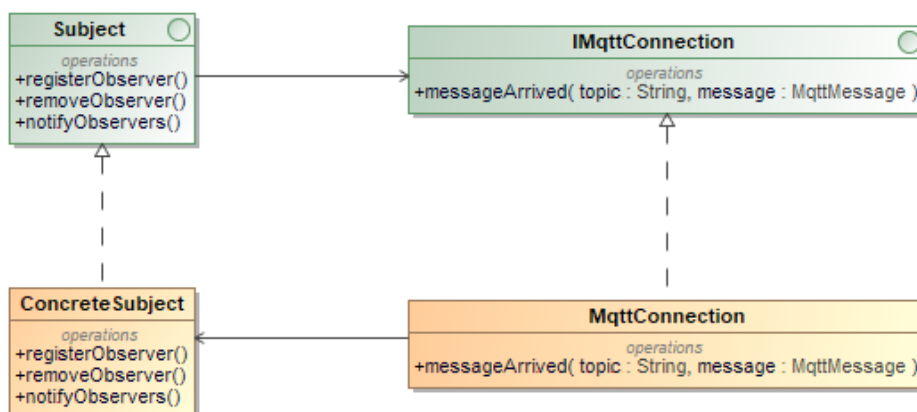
Subject

operations
+registerObserver()
+removeObserver()
+notifyObservers()

IMqttConnection

operations
+messageArrived( topic : String, message : MqttMessage )

ConcreteSubject

operations
+registerObserver()
+removeObserver()
+notifyObservers()

MqttConnection

operations
+messageArrived( topic : String, message : MqttMessage )